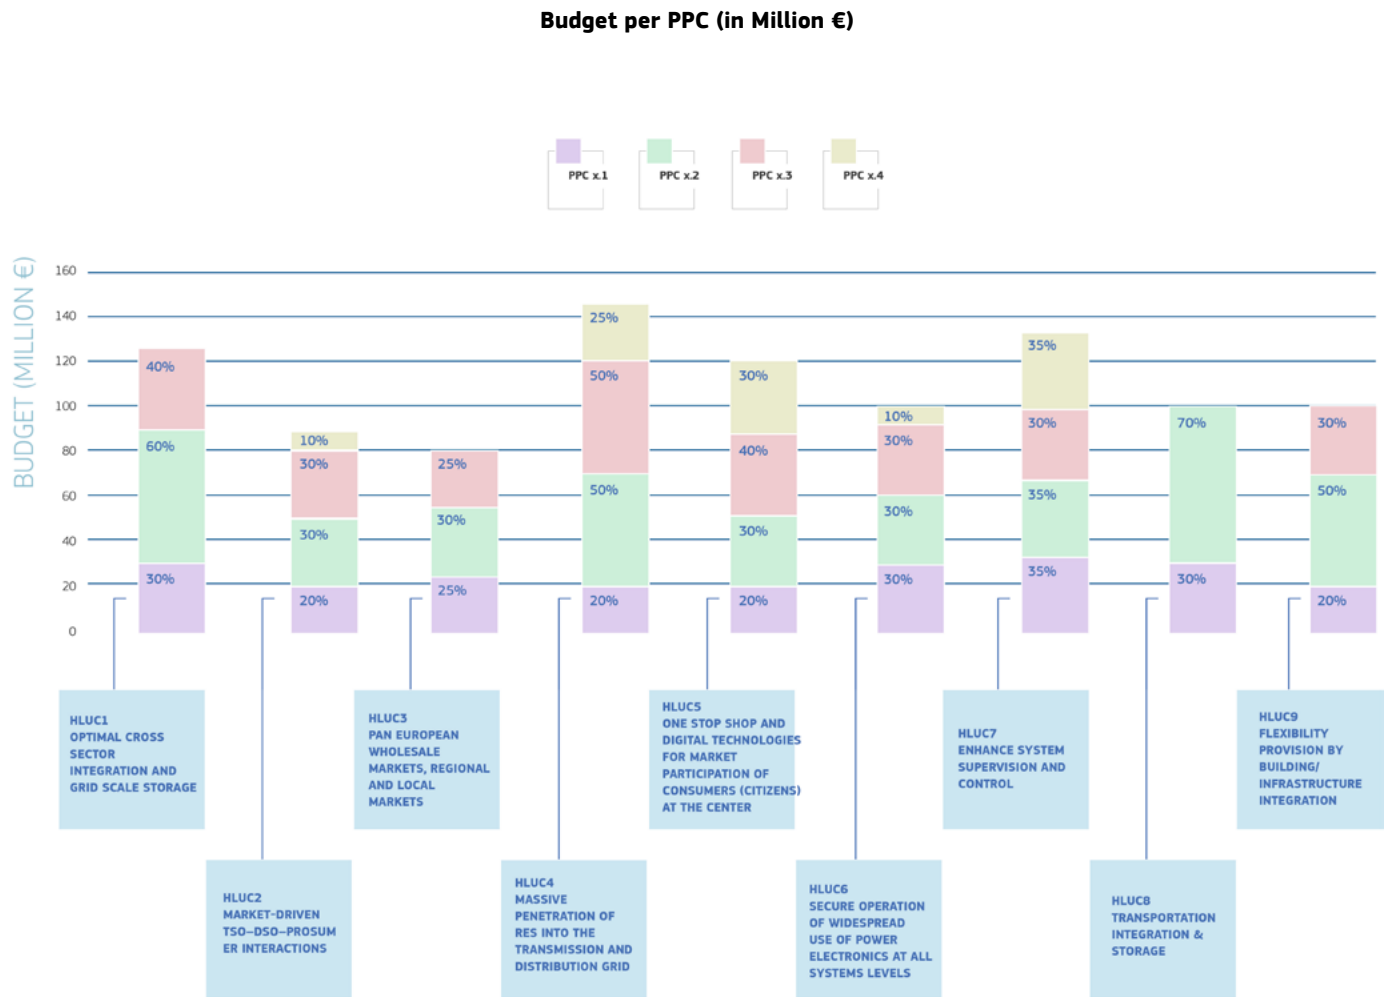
Budget per PPC (in Million €)

PPC x.1
PPC x.2
PPC x.3
PPC x.4

BUDGET (MILLION €)

160
140
120
100
80
60
40
20
0

40%
60%
30%

10%
30%
30%
20%

25%
30%
25%

25%
50%
50%
20%

30%
40%
30%
20%

10%
30%
30%
30%

35%
30%
35%
35%

70%
30%

30%
50%
20%

HLUC1
OPTIMAL CROSS SECTOR INTEGRATION AND GRID SCALE STORAGE

HLUC2
MARKET-DRIVEN TSO–DSO–PROSUM ER INTERACTIONS

HLUC3
PAN EUROPEAN WHOLESALE MARKETS, REGIONAL AND LOCAL MARKETS

HLUC4
MASSIVE PENETRATION OF RES INTO THE TRANSMISSION AND DISTRIBUTION GRID

HLUC5
ONE STOP SHOP AND DIGITAL TECHNOLOGIES FOR MARKET PARTICIPATION OF CONSUMERS (CITIZENS) AT THE CENTER

HLUC6
SECURE OPERATION OF WIDESPREAD USE OF POWER ELECTRONICS AT ALL SYSTEMS LEVELS

HLUC7
ENHANCE SYSTEM SUPERVISION AND CONTROL

HLUC8
TRANSPORTATION INTEGRATION & STORAGE

HLUC9
FLEXIBILITY PROVISION BY BUILDING/ INFRASTRUCTURE INTEGRATION